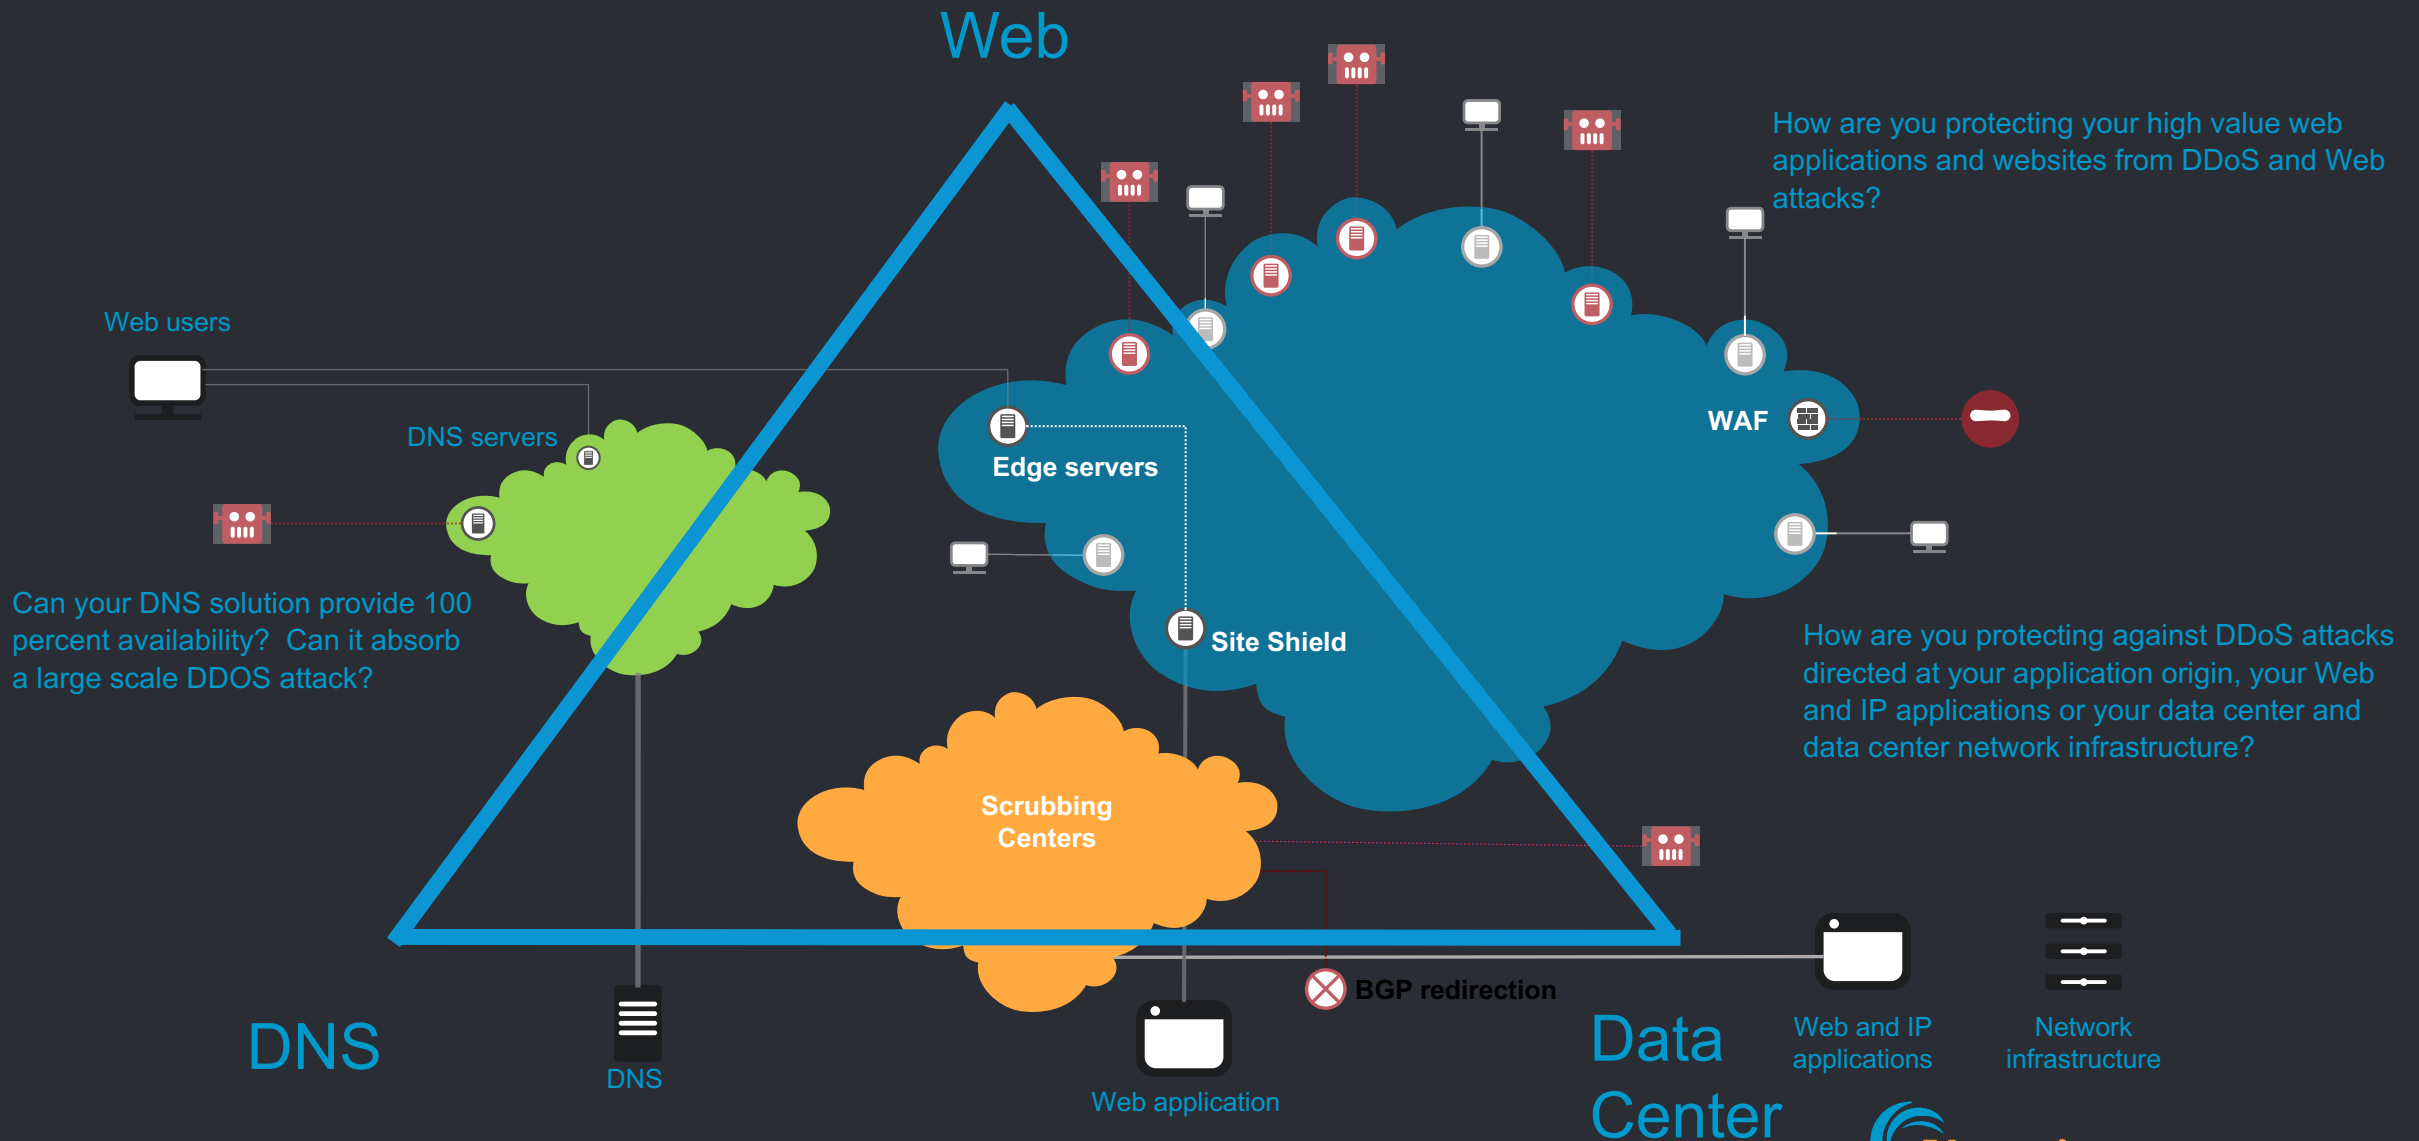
Web

How are you protecting your high value web applications and websites from DDoS and Web attacks?

Web users

DNS servers

Edge servers

WAF

Can your DNS solution provide 100 percent availability? Can it absorb a large scale DDOS attack?

Site Shield

How are you protecting against DDoS attacks directed at your application origin, your Web and IP applications or your data center and data center network infrastructure?

Scrubbing Centers

BGP redirection

DNS

DNS

Web application

Data Center

Web and IP applications

Network infrastructure